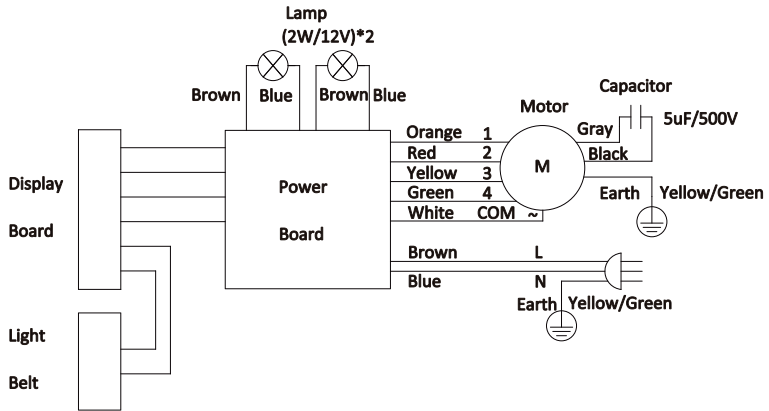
Lamp
(2W/12V)*2

Brown Blue Brown Blue

Capacitor

Motor

5uF/500V

Gray

Black

M

Orange 1
Red 2
Yellow 3
Green 4
White COM ~

Display

Board

Power

Board

Earth Yellow/Green

Brown L
Blue N

Earth Yellow/Green

Light

Belt